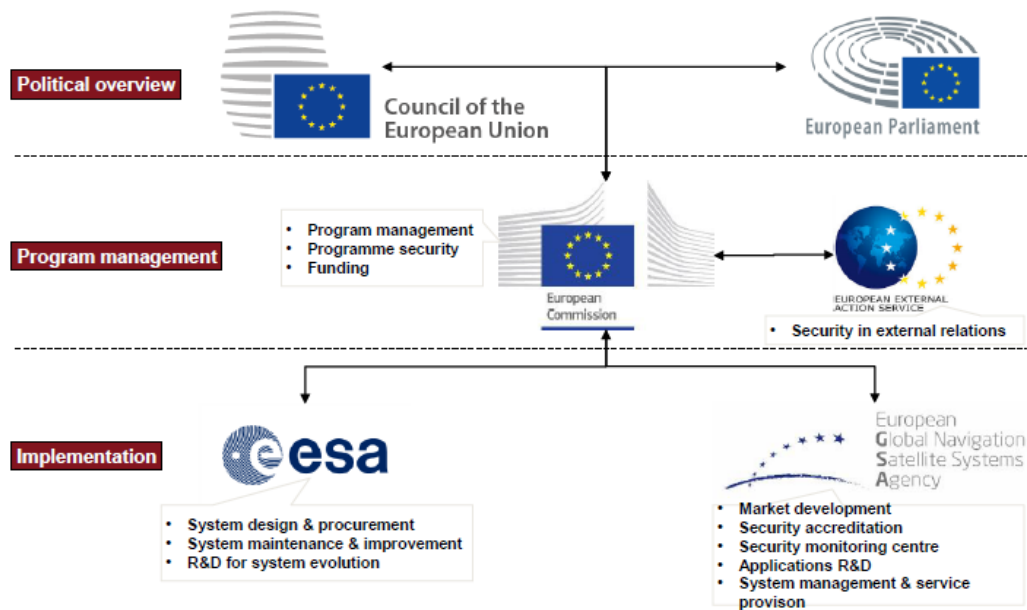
Political overview

Council of the European Union

European Parliament

Program management

- Program management
- Programme security
- Funding

European Commission

EUROPEAN EXTERNAL ACTION SERVICE

- Security in external relations

Implementation

esa

- System design & procurement
- System maintenance & improvement
- R&D for system evolution

European Global Navigation Satellite Systems Agency

- Market development
- Security accreditation
- Security monitoring centre
- Applications R&D
- System management & service provison